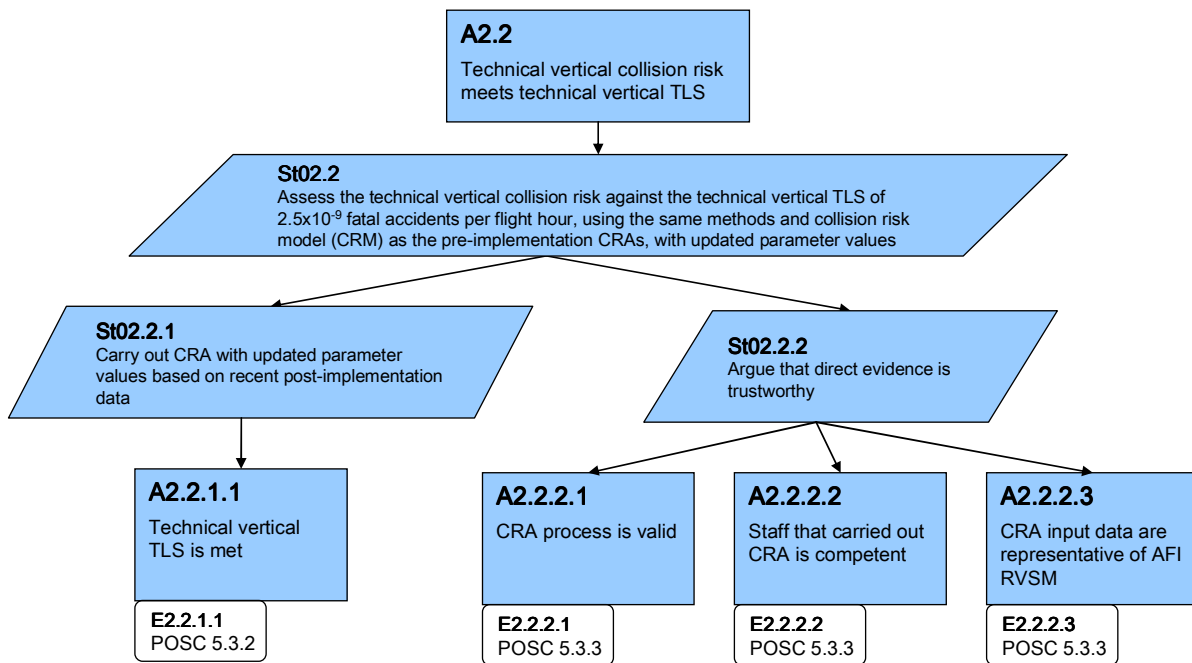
A2.2
Technical vertical collision risk meets technical vertical TLS

St02.2
Assess the technical vertical collision risk against the technical vertical TLS of $2.5x10^{-9}$ fatal accidents per flight hour, using the same methods and collision risk model (CRM) as the pre-implementation CRAs, with updated parameter values

St02.2.1
Carry out CRA with updated parameter values based on recent post-implementation data

St02.2.2
Argue that direct evidence is trustworthy

A2.2.1.1
Technical vertical TLS is met

E2.2.1.1
POSC 5.3.2

A2.2.2.1
CRA process is valid

E2.2.2.1
POSC 5.3.3

A2.2.2.2
Staff that carried out CRA is competent

E2.2.2.2
POSC 5.3.3

A2.2.2.3
CRA input data are representative of AFI RVSM

E2.2.2.3
POSC 5.3.3